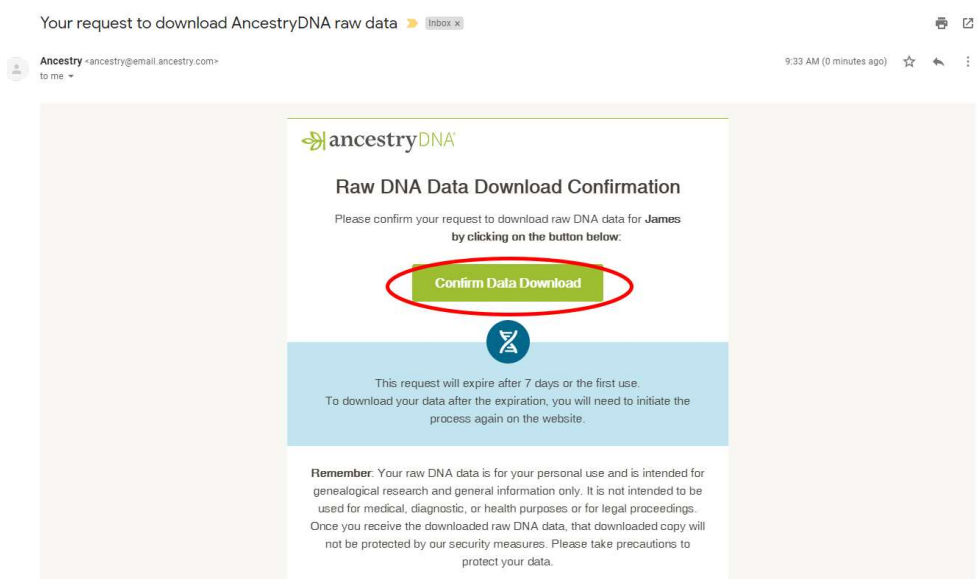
Your request to download AncestryDNA raw data Inbox x

Ancestry <ancestry@email.ancestry.com>
to me

9:33 AM (0 minutes ago)

ancestryDNA

Raw DNA Data Download Confirmation

Please confirm your request to download raw DNA data for James by clicking on the button below:

Confirm Data Download

This request will expire after 7 days or the first use.
To download your data after the expiration, you will need to initiate the process again on the website.

Remember: Your raw DNA data is for your personal use and is intended for genealogical research and general information only. It is not intended to be used for medical, diagnostic, or health purposes or for legal proceedings. Once you receive the downloaded raw DNA data, that downloaded copy will not be protected by our security measures. Please take precautions to protect your data.